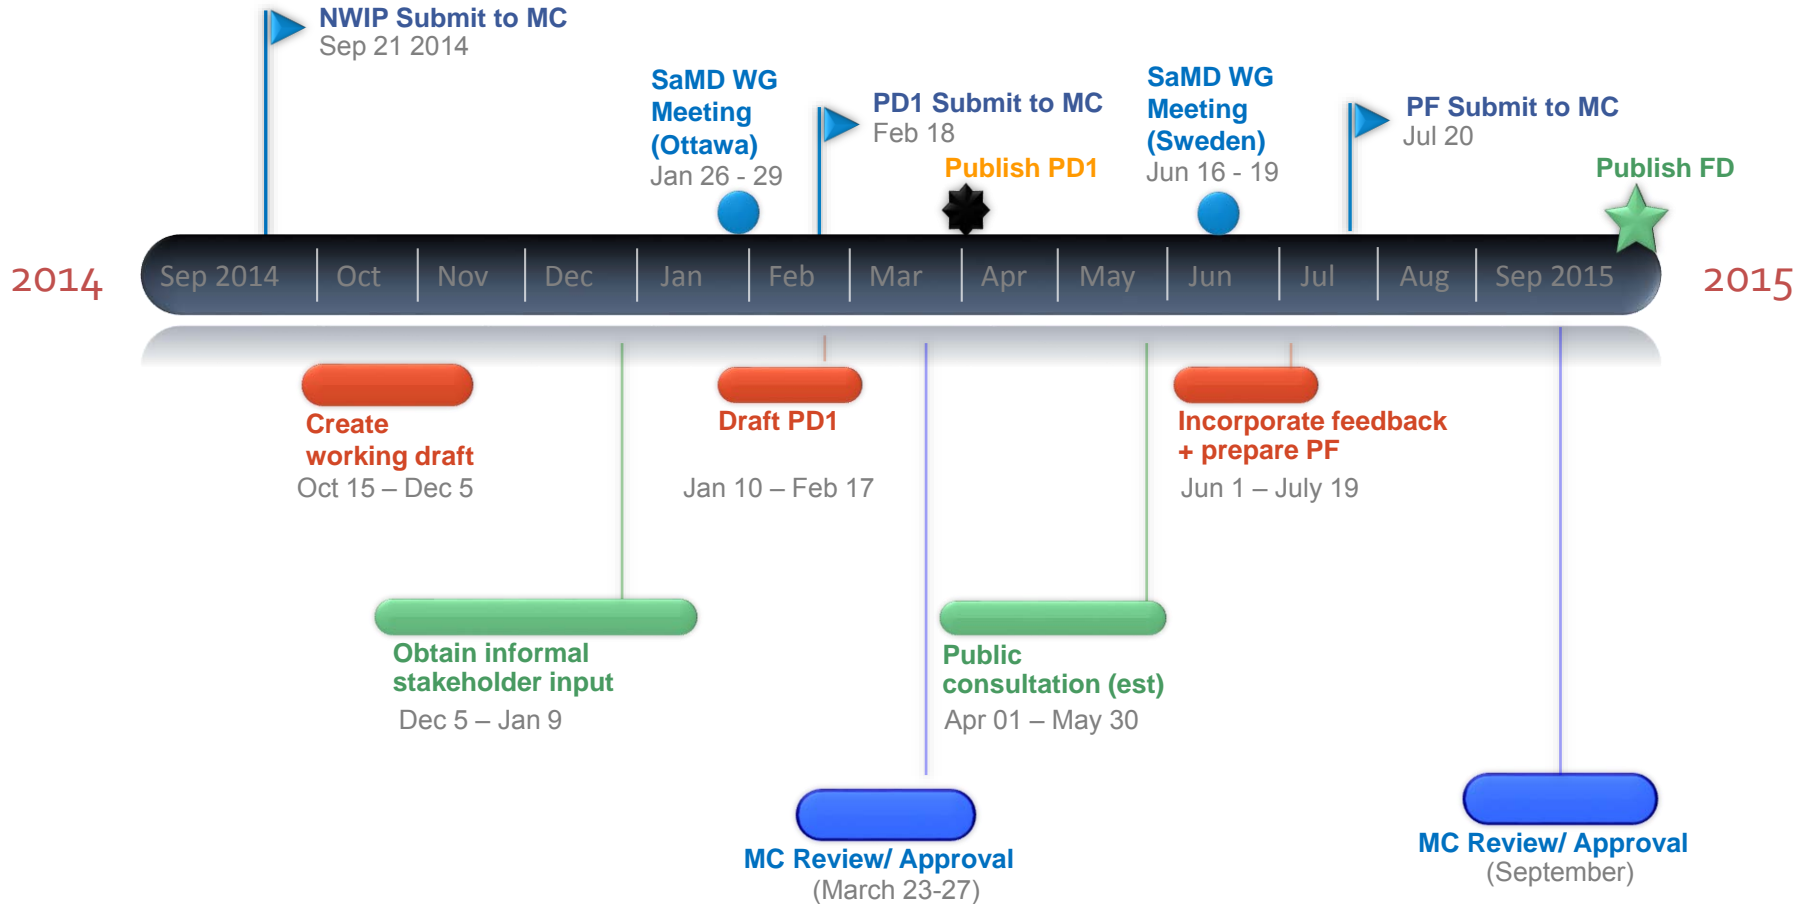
NWIP Submit to MC
Sep 21 2014

SaMD WG Meeting (Ottawa)
Jan 26 - 29

PD1 Submit to MC
Feb 18

Publish PD1

SaMD WG Meeting (Sweden)
Jun 16 - 19

PF Submit to MC
Jul 20

Publish FD

2014

Sep 2014 | Oct | Nov | Dec | Jan | Feb | Mar | Apr | May | Jun | Jul | Aug | Sep 2015

2015

Create working draft
Oct 15 – Dec 5

Draft PD1
Jan 10 – Feb 17

Incorporate feedback + prepare PF
Jun 1 – July 19

Obtain informal stakeholder input
Dec 5 – Jan 9

Public consultation (est)
Apr 01 – May 30

MC Review/ Approval
(March 23-27)

MC Review/ Approval
(September)